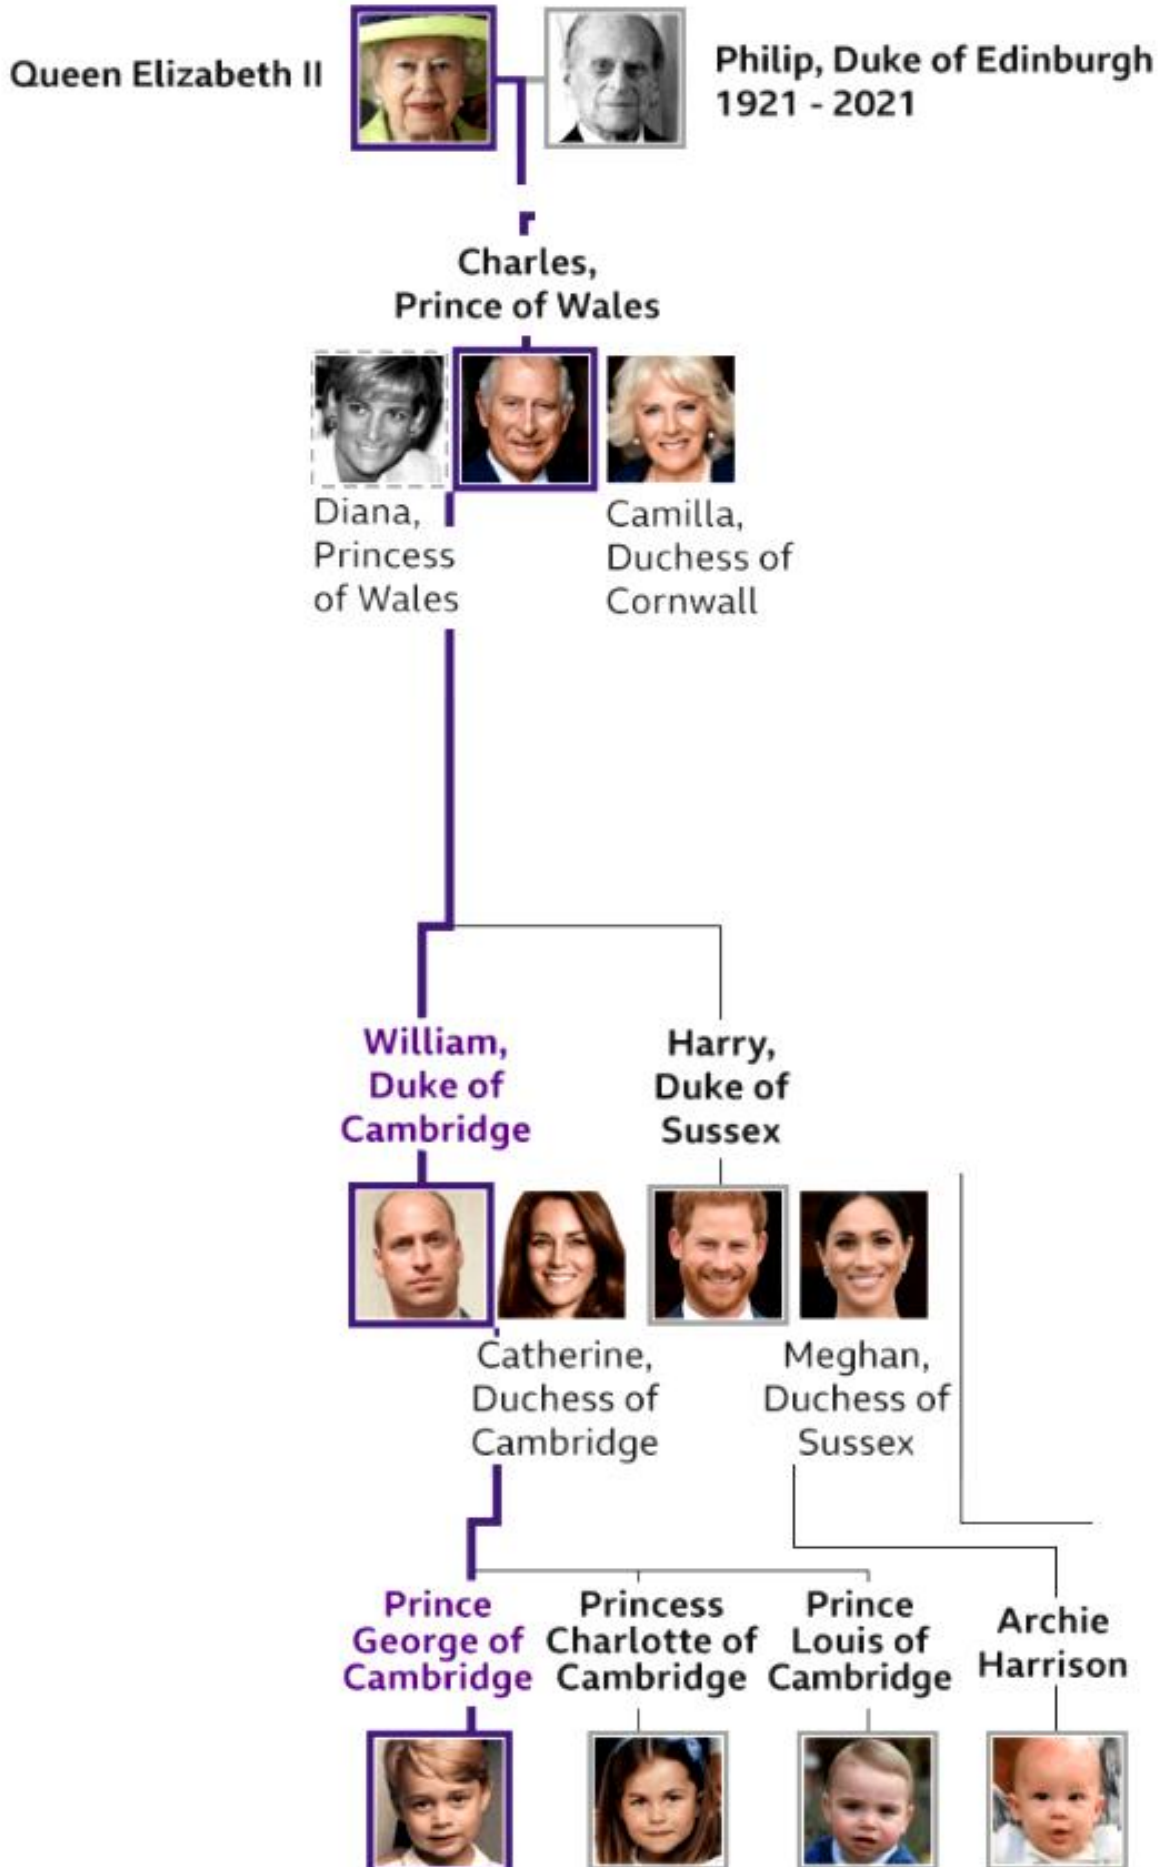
Queen Elizabeth II

Philip, Duke of Edinburgh
1921 - 2021

Charles,
Prince of Wales

Diana,
Princess
of Wales

Camilla,
Duchess of
Cornwall

William,
Duke of
Cambridge

Harry,
Duke of
Sussex

Catherine,
Duchess of
Cambridge

Meghan,
Duchess of
Sussex

Prince
George of
Cambridge

Princess
Charlotte of
Cambridge

Prince
Louis of
Cambridge

Archie
Harrison